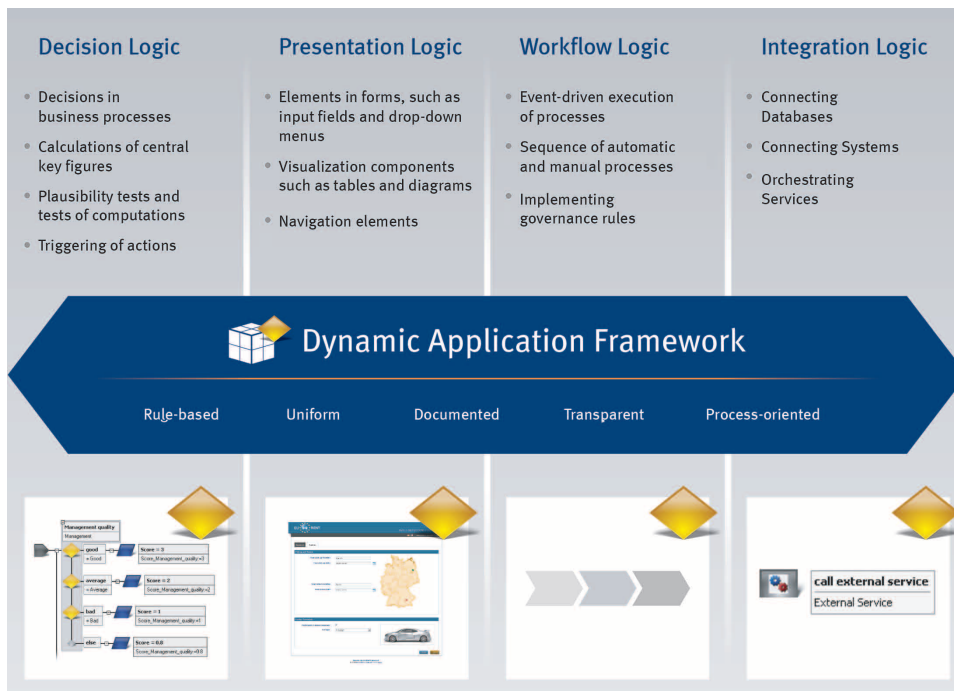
Decision Logic

- Decisions in business processes
- Calculations of central key figures
- Plausibility tests and tests of computations
- Triggering of actions

Presentation Logic

- Elements in forms, such as input fields and drop-down menus
- Visualization components such as tables and diagrams
- Navigation elements

Workflow Logic

- Event-driven execution of processes
- Sequence of automatic and manual processes
- Implementing governance rules

Integration Logic

- Connecting Databases
- Connecting Systems
- Orchestrating Services

Dynamic Application Framework

Rule-based Uniform Documented Transparent Process-oriented

Management quality
Management
good
= Good
Score = 3
Score_Management_quality=3
average
= Average
Score = 2
Score_Management_quality=2
bad
= Bad
Score = 1
Score_Management_quality=1
else
Score = 0.0
Score_Management_quality=0.0

call external service
External Service